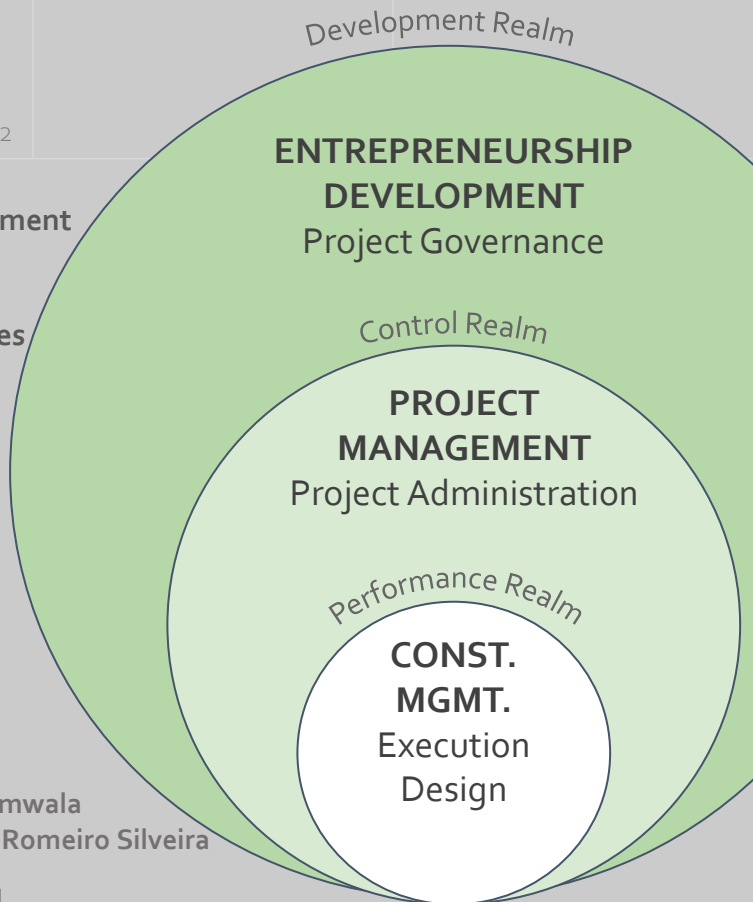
2

ment

es

Development Realm

ENTREPRENEURSHIP DEVELOPMENT
Project Governance

Control Realm

PROJECT MANAGEMENT
Project Administration

Performance Realm

CONST. MGMT.
Execution
Design

mwala
Romeiro Silveira